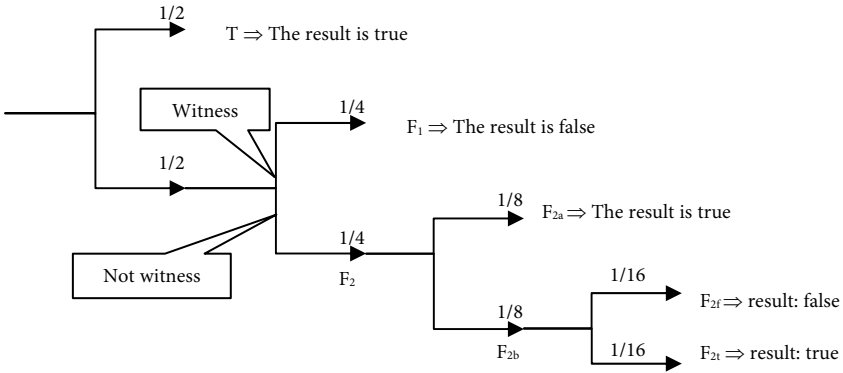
1/2

T $\Rightarrow$ The result is true

Witness

1/4

$F_1 \Rightarrow$ The result is false

1/2

1/8

$F_{2a} \Rightarrow$ The result is true

1/4

Not witness

$F_2$

1/16

1/8

$F_{2f} \Rightarrow$ result: false

$F_{2b}$

1/16

$F_{2t} \Rightarrow$ result: true